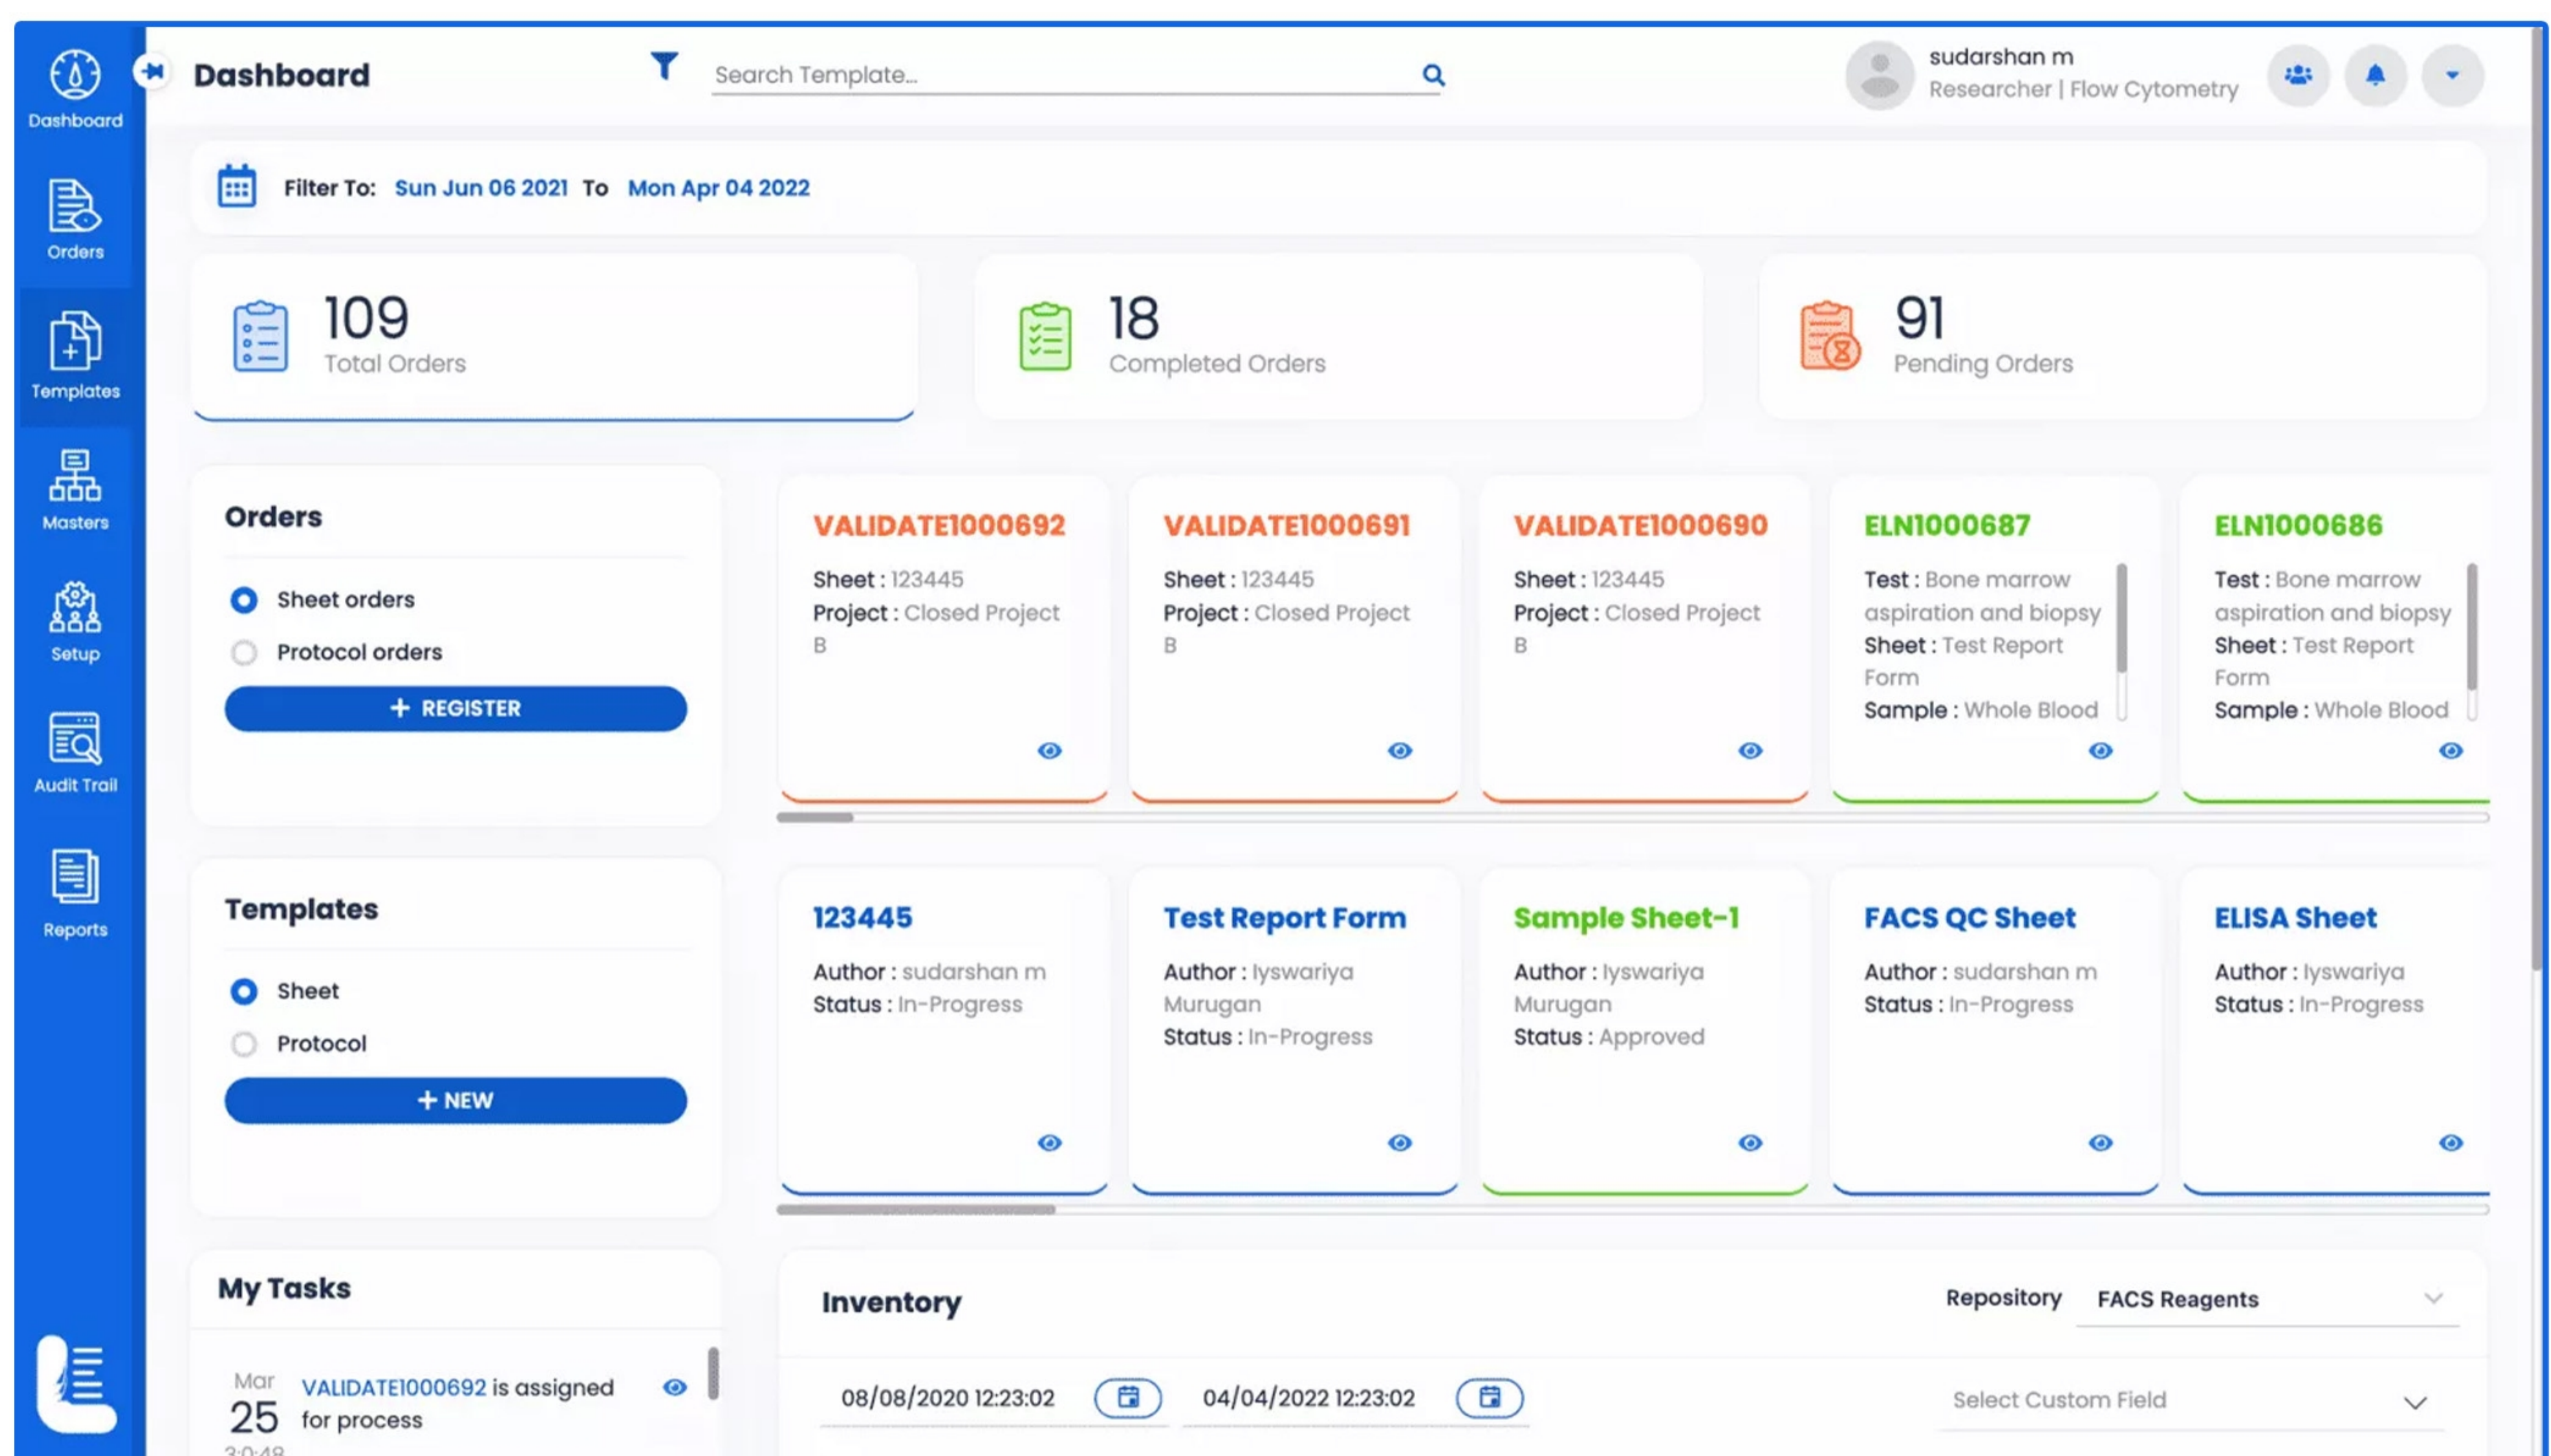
Dashboard
Orders
Templates
Masters
Setup
Audit Trail
Reports

Dashboard

Search Template...

sudarshan m
Researcher | Flow Cytometry

Filter To: Sun Jun 06 2021 To Mon Apr 04 2022

109
Total Orders

18
Completed Orders

91
Pending Orders

Orders

Sheet orders
Protocol orders
+ REGISTER

VALIDATE1000692
Sheet : 123445
Project : Closed Project B

VALIDATE1000691
Sheet : 123445
Project : Closed Project B

VALIDATE1000690
Sheet : 123445
Project : Closed Project B

ELN1000687
Test : Bone marrow aspiration and biopsy
Sheet : Test Report Form
Sample : Whole Blood

ELN1000686
Test : Bone marrow aspiration and biopsy
Sheet : Test Report Form
Sample : Whole Blood

Templates

Sheet
Protocol
+ NEW

123445
Author : sudarshan m
Status : In-Progress

Test Report Form
Author : Iyswariya Murugan
Status : In-Progress

Sample Sheet-1
Author : Iyswariya Murugan
Status : Approved

FACS QC Sheet
Author : sudarshan m
Status : In-Progress

ELISA Sheet
Author : Iyswariya
Status : In-Progress

My Tasks

Mar
25
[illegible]
VALIDATE1000692 is assigned for process

Inventory

Repository FACS Reagents

08/08/2020 12:23:02
04/04/2022 12:23:02
Select Custom Field